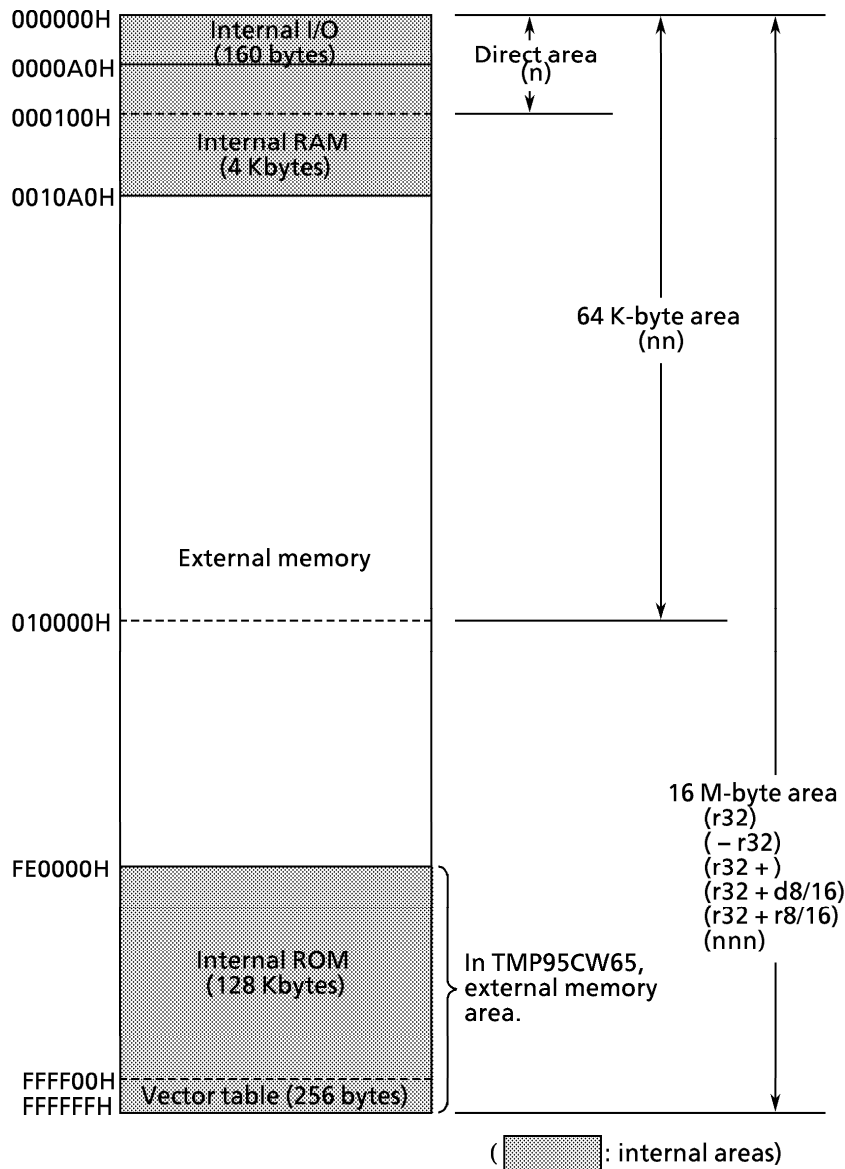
000000H
Internal I/O
(160 bytes)
0000A0H
000100H
Internal RAM
(4 Kbytes)
0010A0H

Direct area
(n)

64 K-byte area
(nn)

External memory

010000H

16 M-byte area
(r32)
( − r32)
(r32 + )
(r32 + d8/16)
(r32 + r8/16)
(nnn)

FE0000H
Internal ROM
(128 Kbytes)
In TMP95CW65, external memory area.
FFFF00H
FFFFFFH
Vector table (256 bytes)

( : internal areas)